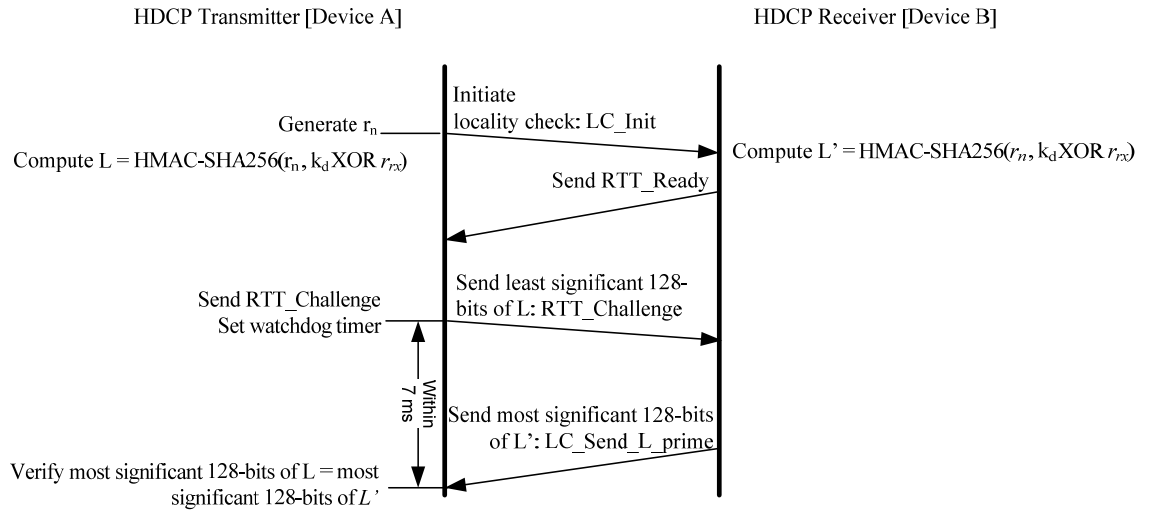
HDCP Transmitter [Device A]

HDCP Receiver [Device B]

Generate $r_n$

Initiate locality check: LC_Init

Compute L = HMAC-SHA256($r_n$, $k_d$ XOR $r_{rx}$)

Compute L’ = HMAC-SHA256($r_n$, $k_d$ XOR $r_{rx}$)

Send RTT_Ready

Send RTT_Challenge
Set watchdog timer

Send least significant 128-bits of L: RTT_Challenge

Within 7 ms

Send most significant 128-bits of L’: LC_Send_L_prime

Verify most significant 128-bits of L = most significant 128-bits of $L’$